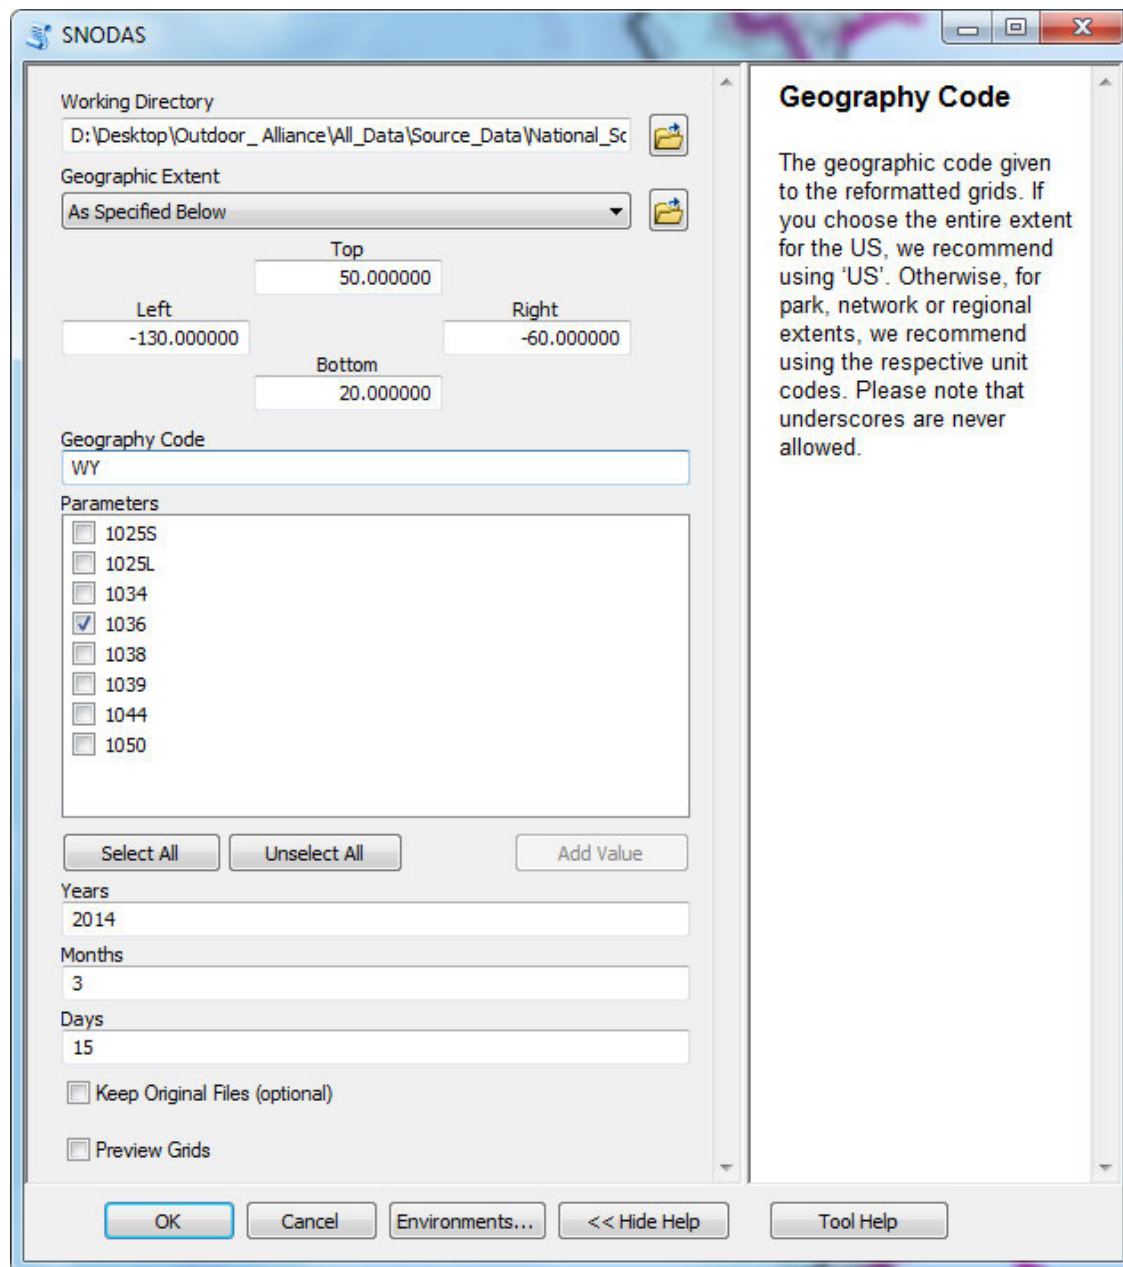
SNODAS

Working Directory
D:\Desktop\Outdoor_ Alliance\All_Data\Source_Data\National_Sc

Geographic Extent
As Specified Below

Top
50.000000
Left
-130.000000
Right
-60.000000
Bottom
20.000000

Geography Code
WY

Parameters
1025S
1025L
1034
1036
1038
1039
1044
1050

Select All
Unselect All
Add Value

Years
2014
Months
3
Days
15

Keep Original Files (optional)

Preview Grids

OK
Cancel
Environments...
<< Hide Help
Tool Help

Geography Code

The geographic code given to the reformatted grids. If you choose the entire extent for the US, we recommend using 'US'. Otherwise, for park, network or regional extents, we recommend using the respective unit codes. Please note that underscores are never allowed.